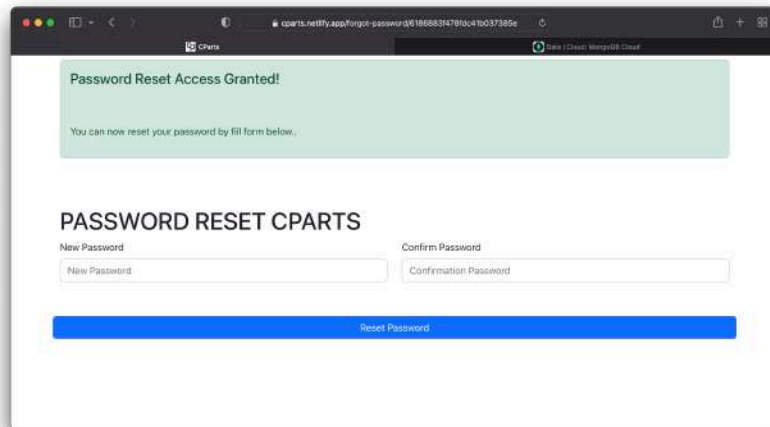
cparts.netlify.app/forgot-password/6186683f478fdc41b037385e

CParts

Data | Cloud: MongoDB Cloud

Password Reset Access Granted!

You can now reset your password by fill form below..

PASSWORD RESET CPARTS

New Password

New Password

Confirm Password

Confirmation Password

Reset Password